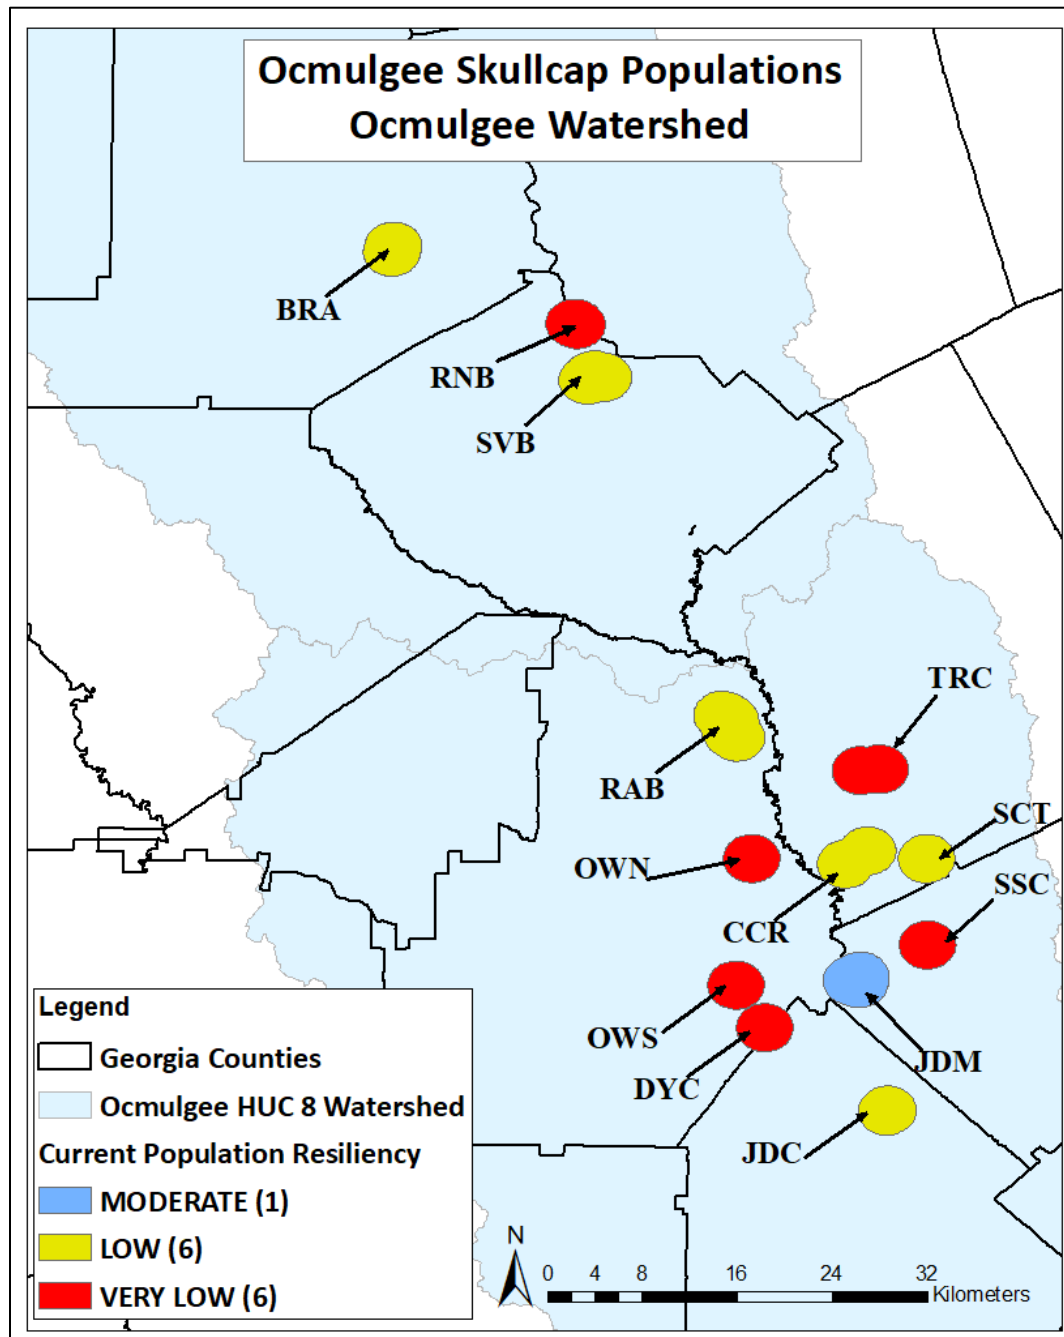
Ocmulgee Skullcap Populations
Ocmulgee Watershed

BRA
RNB
SVB
TRC
RAB
SCT
OWN
SSC
CCR
OWS
JDM
DYC
JDC

Legend
Georgia Counties
Ocmulgee HUC 8 Watershed
Current Population Resiliency
MODERATE (1)
LOW (6)
VERY LOW (6)

N
0 4 8 16 24 32 Kilometers